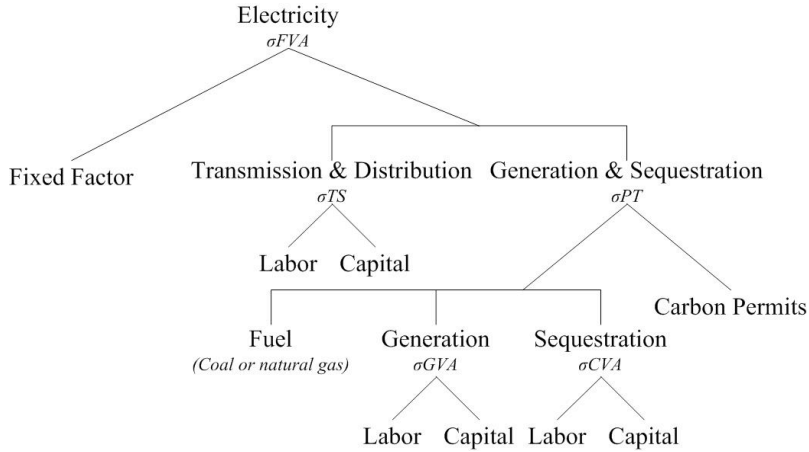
Electricity
$\sigma FVA$

Fixed Factor

Transmission & Distribution
$\sigma TS$

Labor Capital

Generation & Sequestration
$\sigma PT$

Carbon Permits

Fuel
(Coal or natural gas)

Generation
$\sigma GVA$

Labor Capital

Sequestration
$\sigma CVA$

Labor Capital